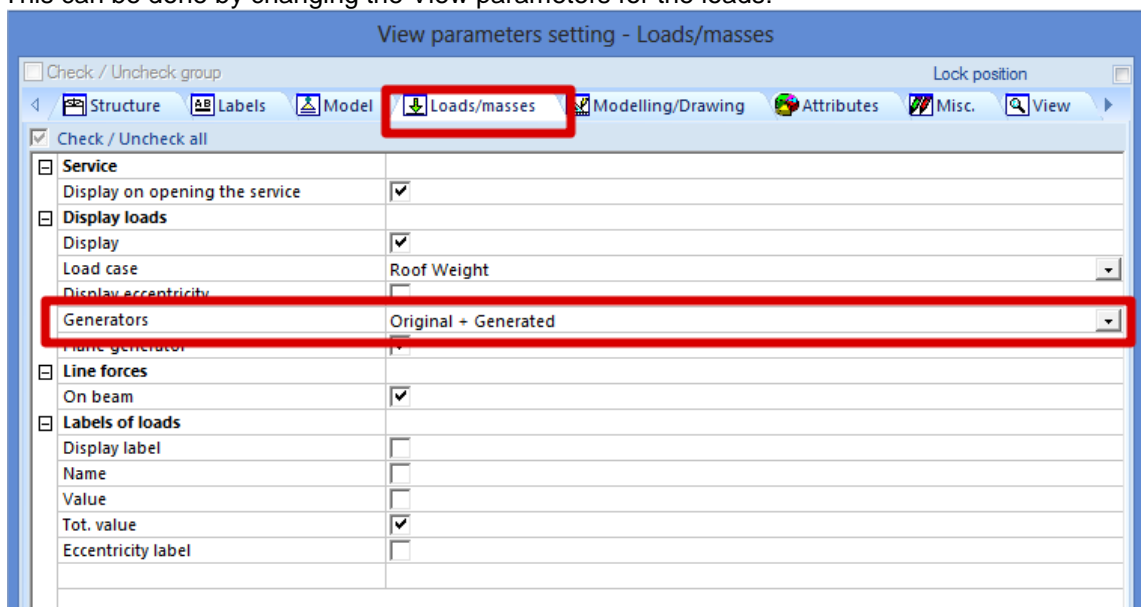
This can be done by changing the View parameters for the loads.

View parameters setting - Loads/masses

Check / Uncheck group

Lock position

Structure | Labels | Model | Loads/masses | Modelling/Drawing | Attributes | Misc. | View

Check / Uncheck all

| | |
|---|---|
| Service | |
| Display on opening the service | ☑ |
| Display loads | |
| Display | ☑ |
| Load case | Roof Weight |
| Display eccentricity | ☐ |
| Generators | Original + Generated |
| Plane generator | ☑ |
| Line forces | |
| On beam | ☑ |
| Labels of loads | |
| Display label | ☐ |
| Name | ☐ |
| Value | ☐ |
| Tot. value | ☑ |
| Eccentricity label | ☐ |